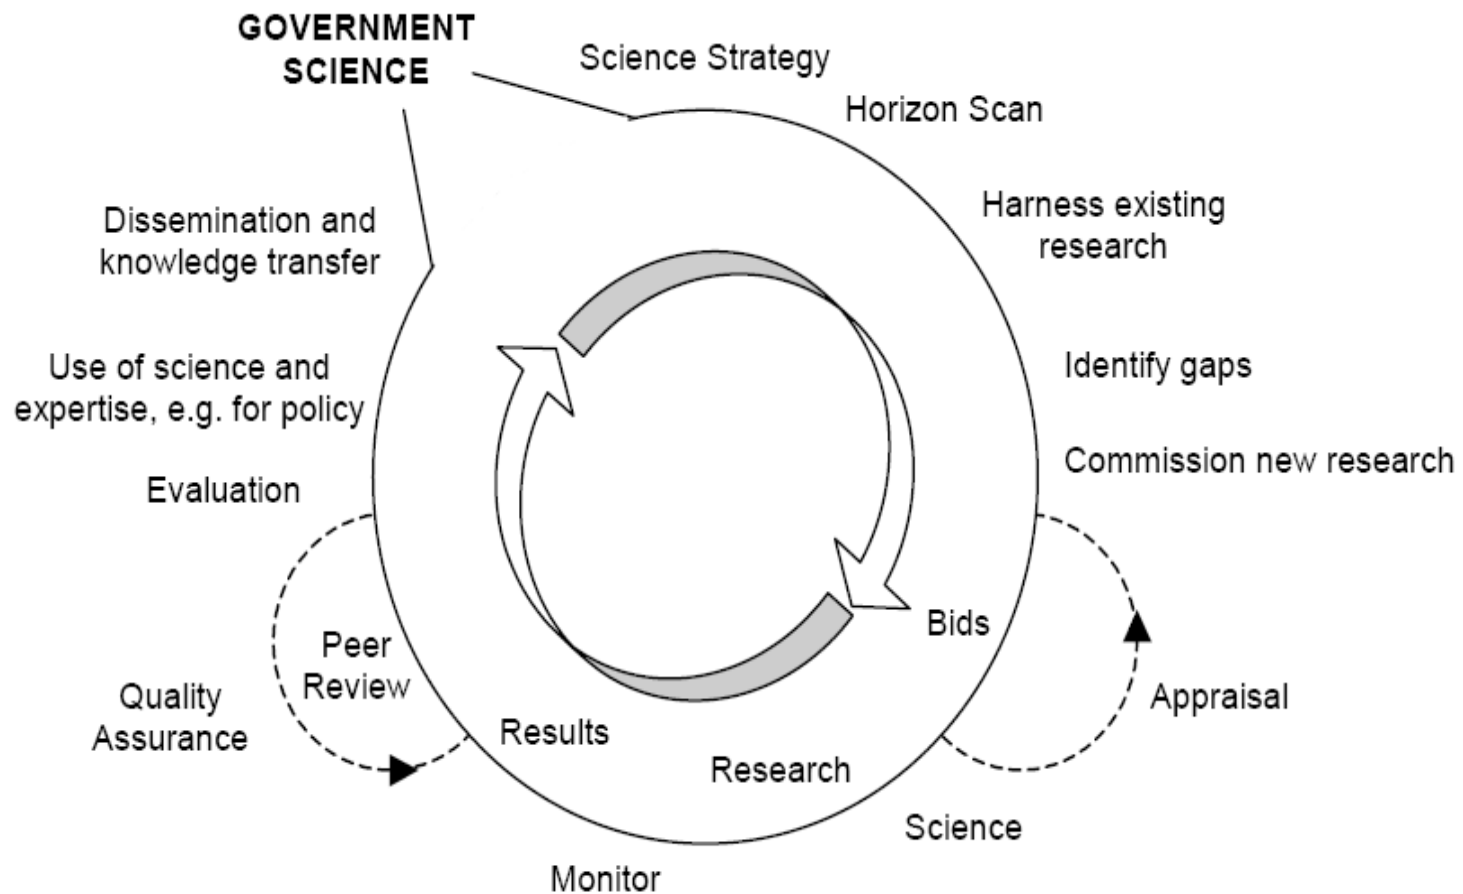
GOVERNMENT SCIENCE

Science Strategy

Horizon Scan

Harness existing research

Identify gaps

Commission new research

Bids

Appraisal

Research

Science

Monitor

Results

Peer Review

Quality Assurance

Evaluation

Use of science and expertise, e.g. for policy

Dissemination and knowledge transfer